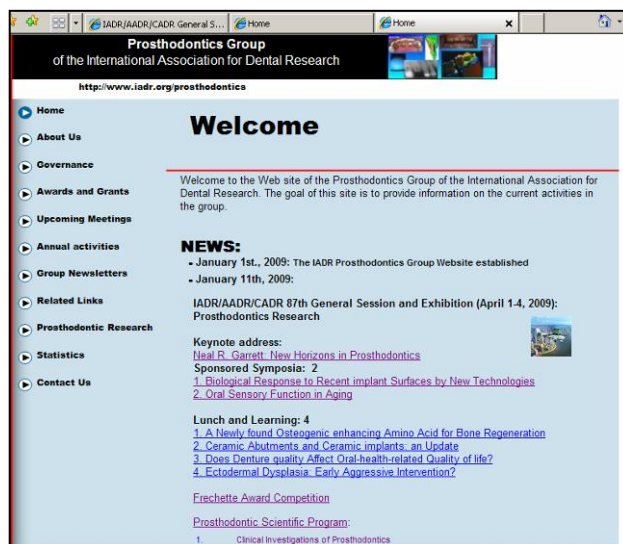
IADR/AADR/CADR General S... Home Home

Prosthodontics Group
of the International Association for Dental Research

http://www.iadr.org/prosthodontics

Home
About Us
Governance
Awards and Grants
Upcoming Meetings
Annual activities
Group Newsletters
Related Links
Prosthodontic Research
Statistics
Contact Us

Welcome

Welcome to the Web site of the Prosthodontics Group of the International Association for Dental Research. The goal of this site is to provide information on the current activities in the group.

NEWS:

- January 1st., 2009: The IADR Prosthodontics Group Website established
- January 11th, 2009:

IADR/AADR/CADR 87th General Session and Exhibition (April 1-4, 2009): Prosthodontics Research

Keynote address:
Neal R. Garrett: New Horizons in Prosthodontics
Sponsored Symposia: 2
1. Biological Response to Recent implant Surfaces by New Technologies
2. Oral Sensory Function in Aging

Lunch and Learning: 4
1. A Newly found Osteogenic enhancing Amino Acid for Bone Regeneration
2. Ceramic Abutments and Ceramic implants: an Update
3. Does Denture quality Affect Oral-health-related Quality of life?
4. Ectodermal Dysplasia: Early Aggressive Intervention?

Frechette Award Competition

Prosthodontic Scientific Program:
1. Clinical Investigations of Prosthodontics